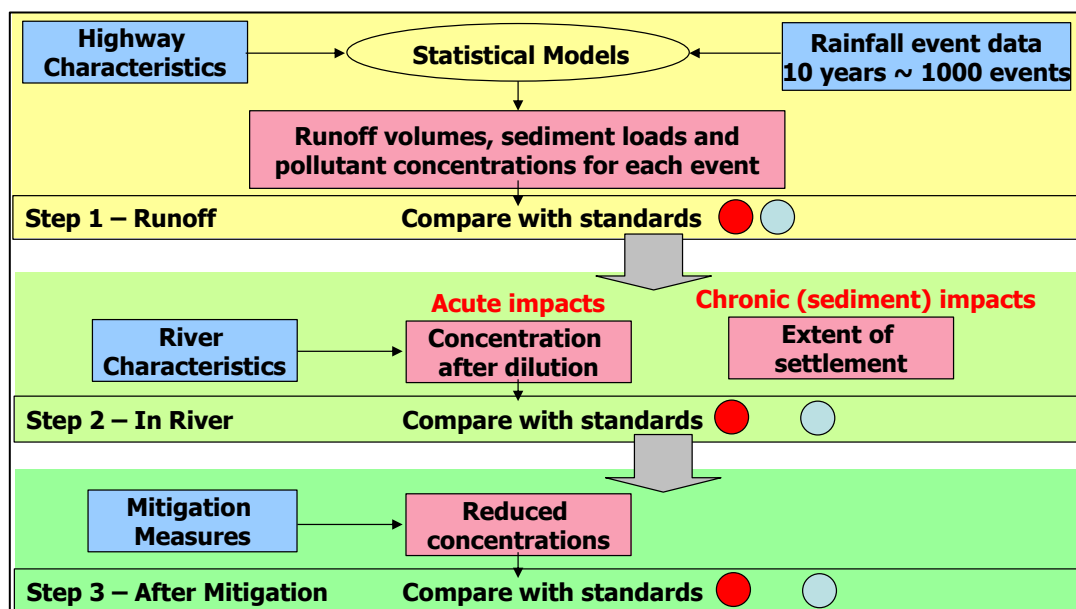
Highway Characteristics

Statistical Models

Rainfall event data 10 years ~ 1000 events

Runoff volumes, sediment loads and pollutant concentrations for each event

Step 1 – Runoff

Compare with standards

Acute impacts

Chronic (sediment) impacts

River Characteristics

Concentration after dilution

Extent of settlement

Step 2 – In River

Compare with standards

Mitigation Measures

Reduced concentrations

Step 3 – After Mitigation

Compare with standards